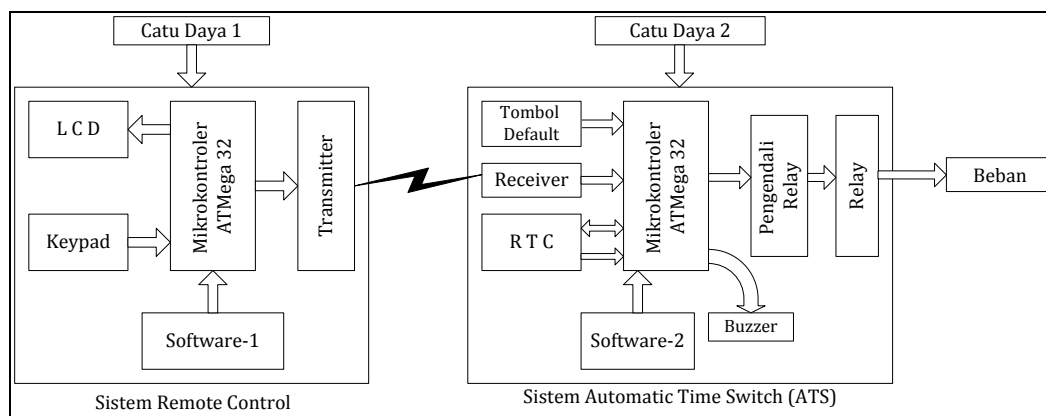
Catu Daya 1

L C D

Mikrokontroler ATMega 32

Transmitter

Keypad

Software-1

Sistem Remote Control

Catu Daya 2

Tombol Default

Receiver

R T C

Mikrokontroler ATMega 32

Pengendali Relay

Relay

Beban

Buzzer

Software-2

Sistem Automatic Time Switch (ATS)